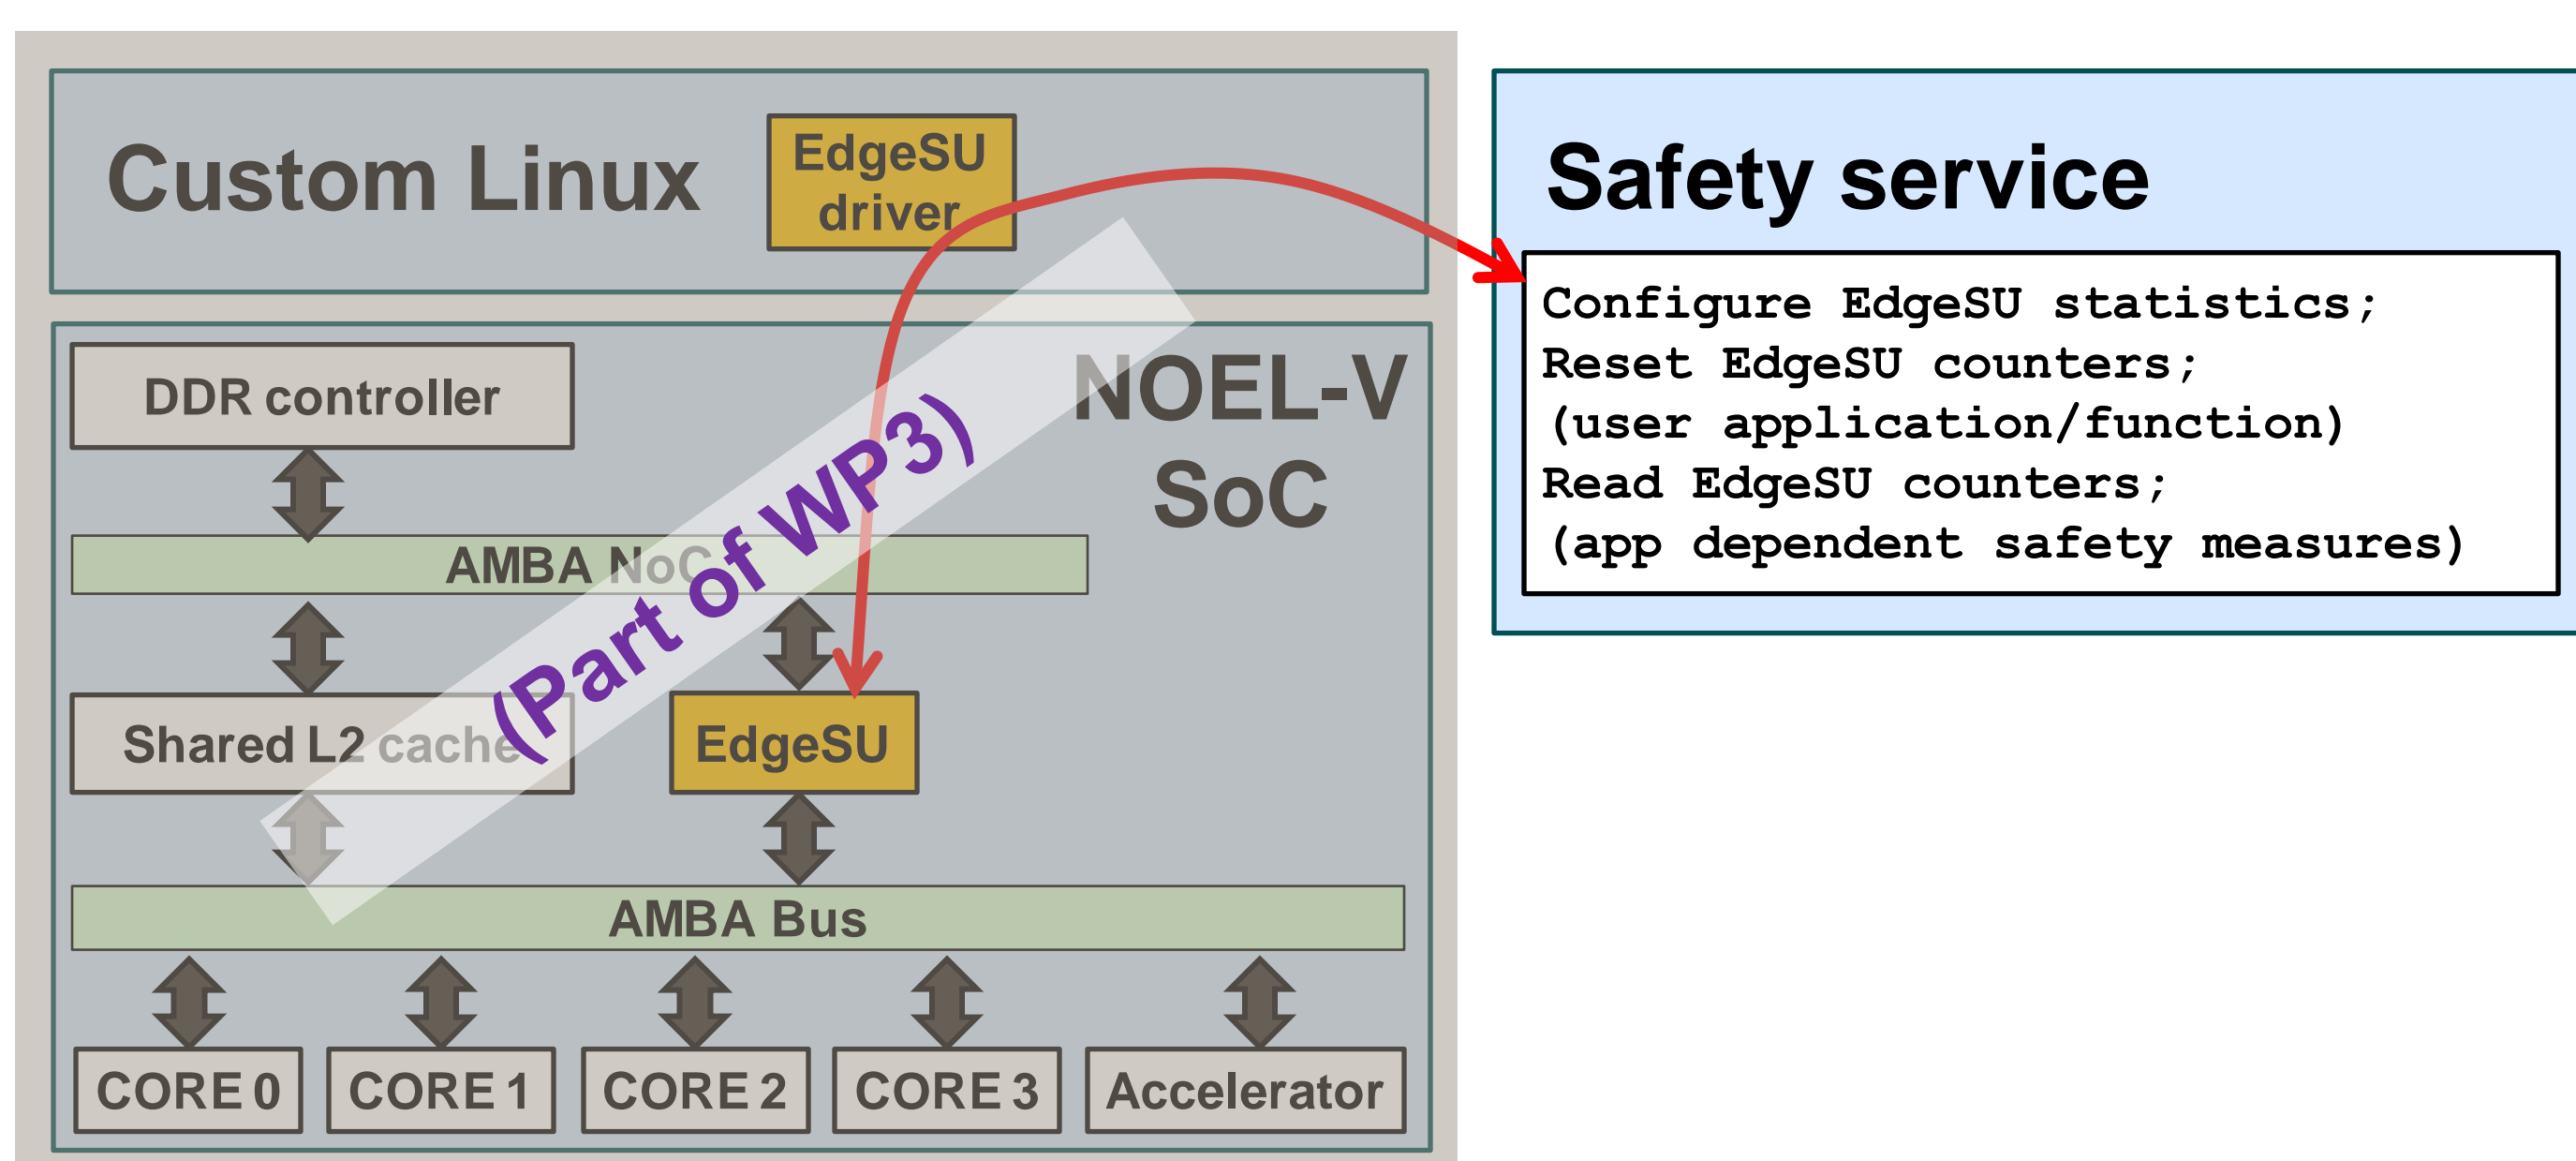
Custom Linux

EdgeSU driver

DDR controller

NOEL-V SoC

AMBA NoC

(Part of WP3)

Shared L2 cache

EdgeSU

AMBA Bus

CORE 0

CORE 1

CORE 2

CORE 3

Accelerator

Safety service

Configure EdgeSU statistics;
Reset EdgeSU counters;
(user application/function)
Read EdgeSU counters;
(app dependent safety measures)